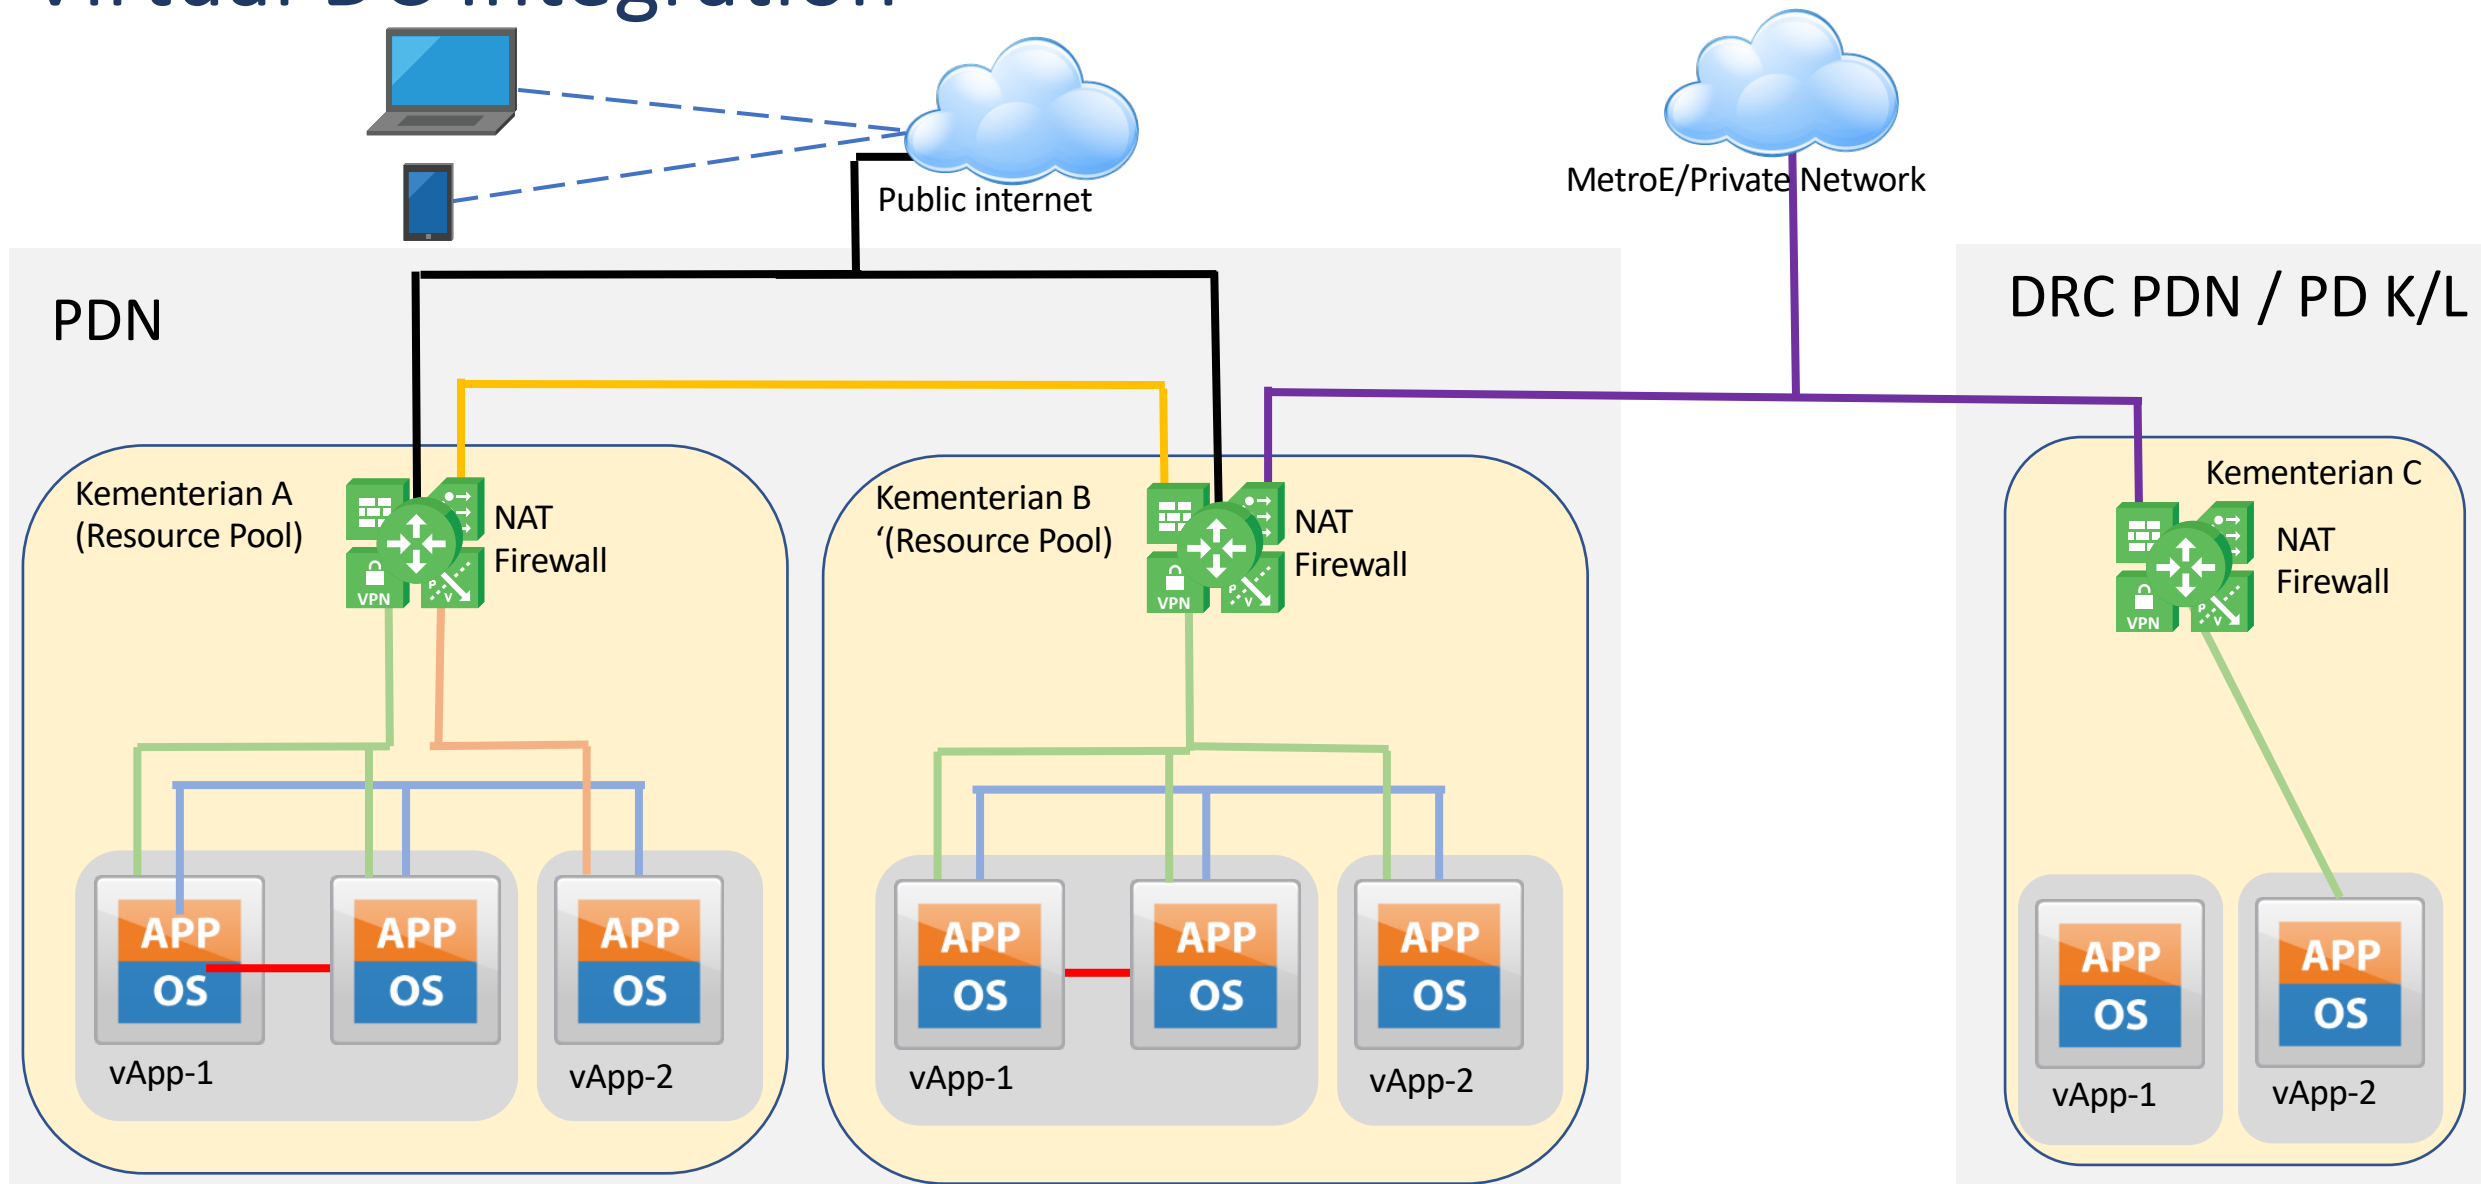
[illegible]

Public internet

MetroE/Private Network

PDN

DRC PDN / PD K/L

Kementerian A (Resource Pool)

VPN

NAT
Firewall

Kementerian B ‘(Resource Pool)

VPN

NAT
Firewall

Kementerian C

VPN

NAT
Firewall

APP
OS

APP
OS

APP
OS

vApp-1

vApp-2

APP
OS

APP
OS

APP
OS

vApp-1

vApp-2

APP
OS

APP
OS

vApp-1

vApp-2